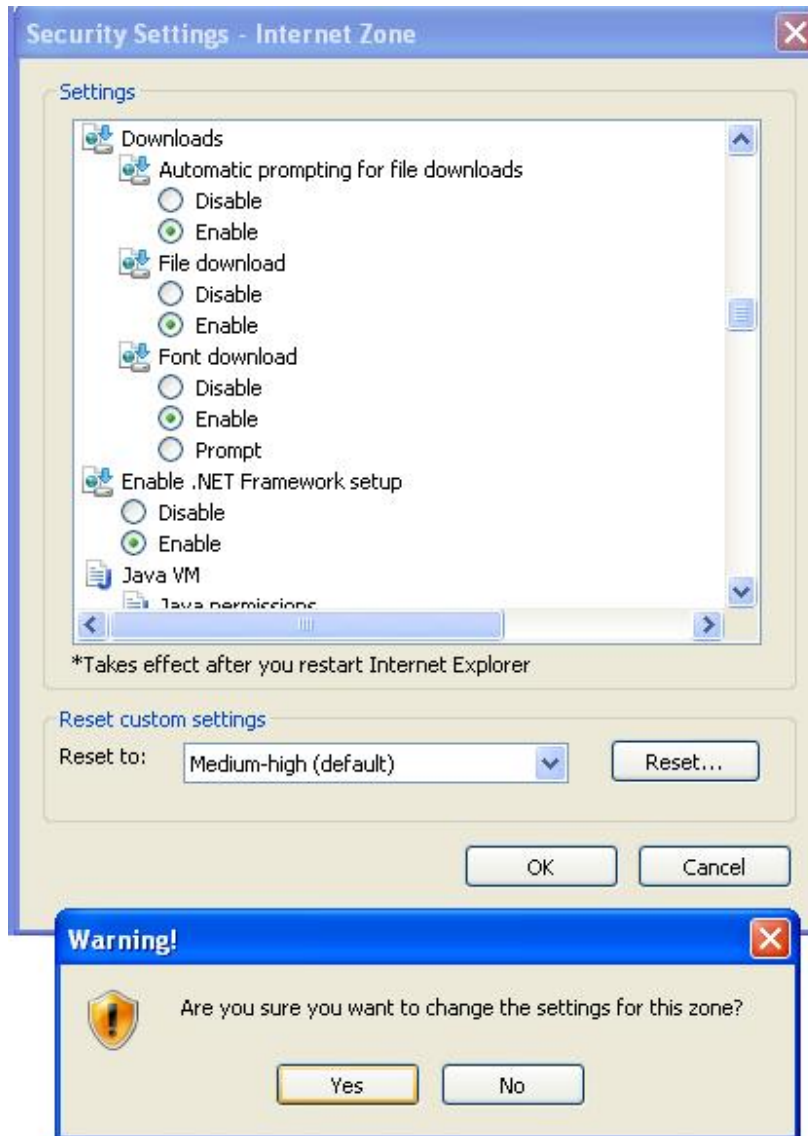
Security Settings - Internet Zone

Settings

Downloads
Automatic prompting for file downloads
Disable
Enable
File download
Disable
Enable
Font download
Disable
Enable
Prompt
Enable .NET Framework setup
Disable
Enable
Java VM
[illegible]

*Takes effect after you restart Internet Explorer

Reset custom settings
Reset to: Medium-high (default)
Reset...

OK
Cancel

Warning!

Are you sure you want to change the settings for this zone?

Yes
No